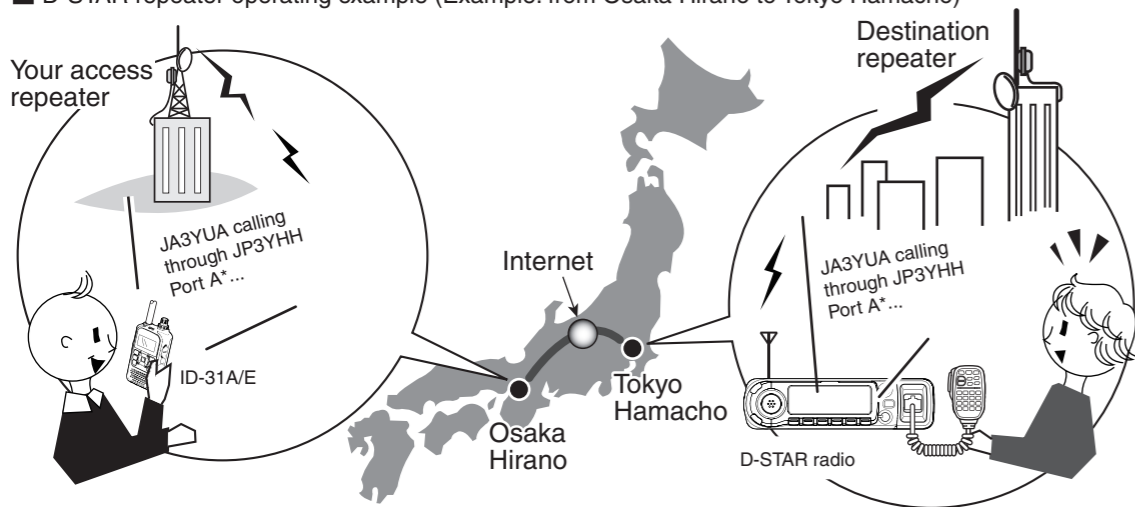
■ D-STAR repeater operating example (Example: from Osaka Hirano to Tokyo Hamacho)

Your access repeater

Destination repeater

JA3YUA calling through JP3YHH Port A*...

Internet

JA3YUA calling through JP3YHH Port A*...

ID-31A/E

Tokyo Hamacho

Osaka Hirano

D-STAR radio